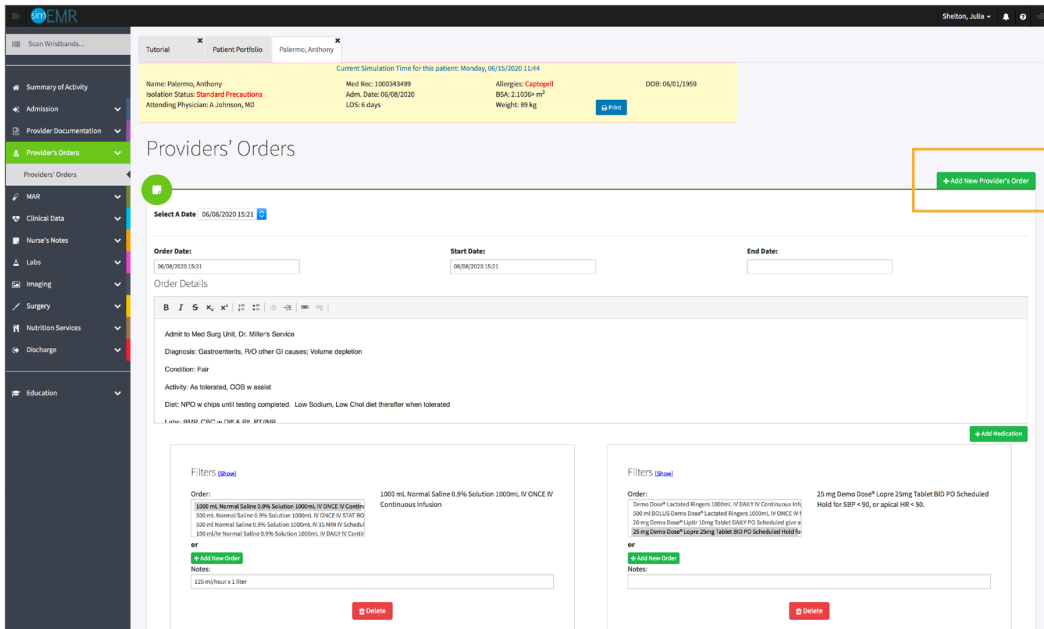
simEMR

Shelton, Julia

Scan Wristbands...

Summary of Activity
Admission
Provider Documentation
Provider's Orders
Providers' Orders
MAR
Clinical Data
Nurse's Notes
Labs
Imaging
Surgery
Nutrition Services
Discharge
Education

Tutorial
Patient Portfolio
Palermo, Anthony

Current Simulation Time for this patient: Monday, 06/15/2020 11:44
Name: Palermo, Anthony
Isolation Status: Standard Precautions
Attending Physician: A Johnson, MD
Med Rec: 1000343499
Adm. Date: 06/08/2020
LOS: 6 days
Allergies: Captopril
BSA: 2.1036+ $m^2$
Weight: 89 kg
DOB: 06/01/1959
Print

Providers' Orders

+ Add New Provider's Order

Select A Date 06/08/2020 15:21

Order Date:
06/08/2020 15:21
Start Date:
06/08/2020 15:21
End Date:

Order Details

Admit to Med Surg Unit, Dr. Miller's Service

Diagnosis: Gastroenteritis, R/O other GI causes; Volume depletion

Condition: Fair

Activity: As tolerated, OOB w assist

Diet: NPO w chips until testing completed. Low Sodium, Low Chol diet therafter when tolerated

Labs: BMP, CBC w Diff & Plt, PT/INR

+ Add Medication

Filters [Show]
Order:
1000 mL Normal Saline 0.9% Solution 1000mL IV ONCE IV Contin
500 mL Normal Saline 0.9% Solution 1000mL IV ONCE IV STAT BO
500 mL Normal Saline 0.9% Solution 1000mL IV 15 MIN IV Schedul
100 ml/hr Normal Saline 0.9% Solution 1000mL IV DAILY IV Contir
1000 mL Normal Saline 0.9% Solution 1000mL IV ONCE IV Continuous Infusion
or
+ Add New Order
Notes:
125 ml/hour x 1 liter
Delete

Filters [Show]
Order:
Demo Dose® Lactated Ringers 1000mL IV DAILY IV Continuous Infu
500 ml BOLUS Demo Dose® Lactated Ringers 1000mL IV ONCE IV S
20 mg Demo Dose® Lipitr 10mg Tablet DAILY PO Scheduled give a
25 mg Demo Dose® Lopre 25mg Tablet BID PO Scheduled Hold fo
25 mg Demo Dose® Lopre 25mg Tablet BID PO Scheduled Hold for SBP < 90, or apical HR < 50.
or
+ Add New Order
Notes:
Delete